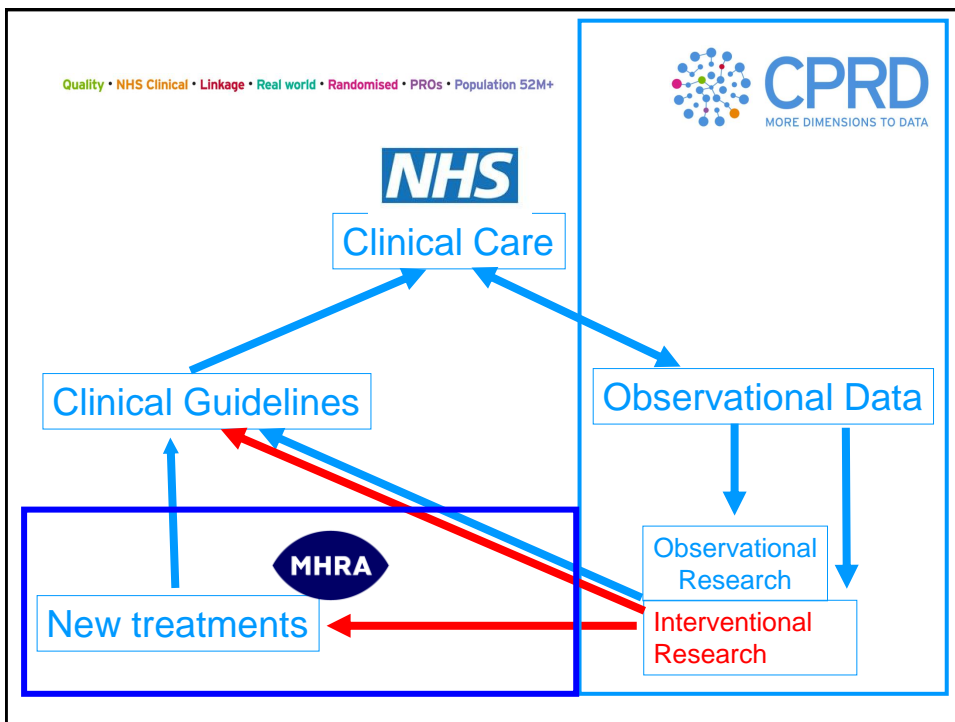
Quality • NHS Clinical • Linkage • Real world • Randomised • PROs • Population 52M+

CPRD
MORE DIMENSIONS TO DATA

NHS

Clinical Care

Clinical Guidelines

Observational Data

MHRA

Observational Research

New treatments

Interventional Research